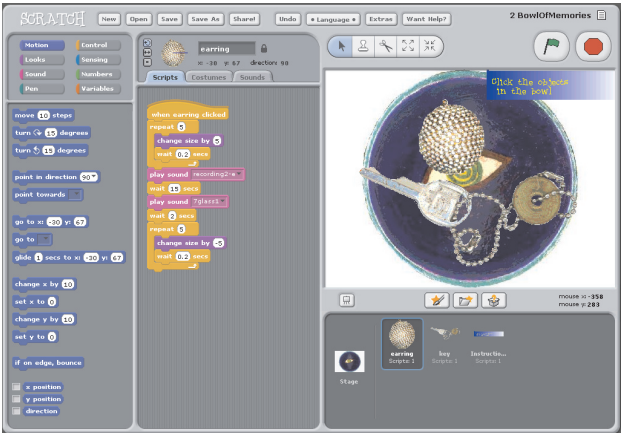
SCRATCH New Open Save Save As Share! Undo Language Extras Want Help?

2 BowlOfMemories

Motion Control Looks Sensing Sound Numbers Pen Variables

move 10 steps
turn 15 degrees
turn 15 degrees
point in direction 90
point towards
go to x: -30 y: 67
go to
glide 1 secs to x: -30 y: 67
change x by 10
set x to 0
change y by 10
set y to 0
if on edge, bounce
x position
y position
direction

earring
x: -38 y: 67 direction: 90

Scripts Costumes Sounds

when earring clicked
repeat 5
change size by 5
wait 0.2 secs
play sound recording2
wait 15 secs
play sound glass1
wait 2 secs
repeat 5
change size by -5
wait 0.2 secs

Click the objects in the bowl

mouse x: -358
mouse y: 283

Stage
earring Scripts: 1
key Scripts: 1
Instructio... Scripts: 1